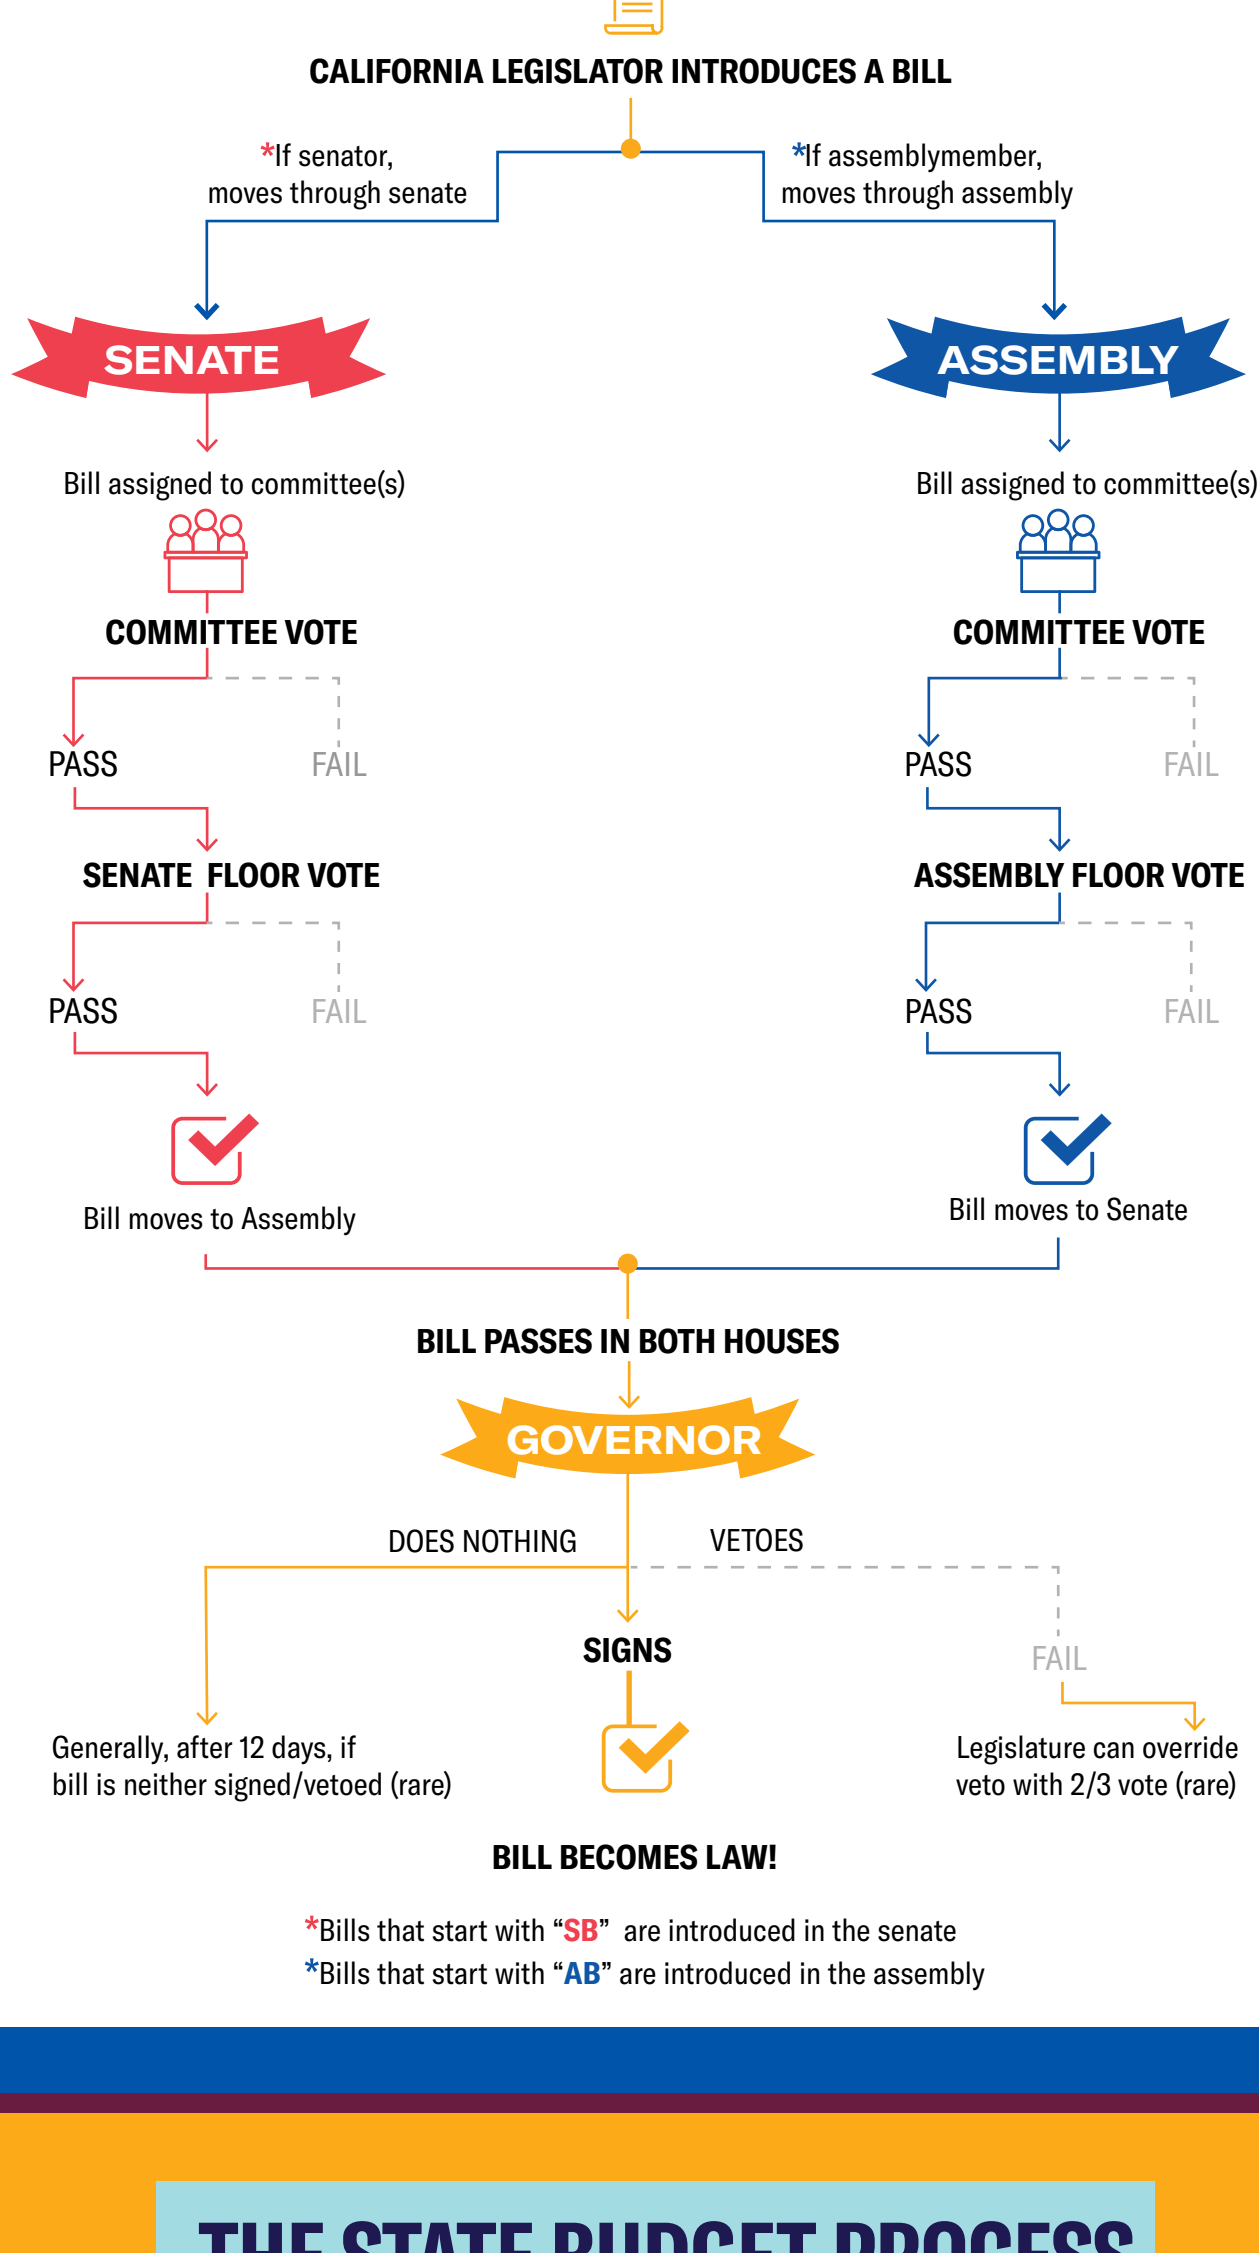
CALIFORNIA LEGISLATOR INTRODUCES A BILL

*If senator, moves through senate

*If assemblymember, moves through assembly

SENATE

Bill assigned to committee(s)

COMMITTEE VOTE

PASS

FAIL

SENATE FLOOR VOTE

PASS

FAIL

Bill moves to Assembly

ASSEMBLY

Bill assigned to committee(s)

COMMITTEE VOTE

PASS

FAIL

ASSEMBLY FLOOR VOTE

PASS

FAIL

Bill moves to Senate

BILL PASSES IN BOTH HOUSES

GOVERNOR

DOES NOTHING

VETOES

SIGNS

FAIL

Generally, after 12 days, if bill is neither signed/vetoed (rare)

Legislature can override veto with 2/3 vote (rare)

BILL BECOMES LAW!

*Bills that start with “SB” are introduced in the senate
*Bills that start with “AB” are introduced in the assembly

THE STATE BUDGET PROCESS